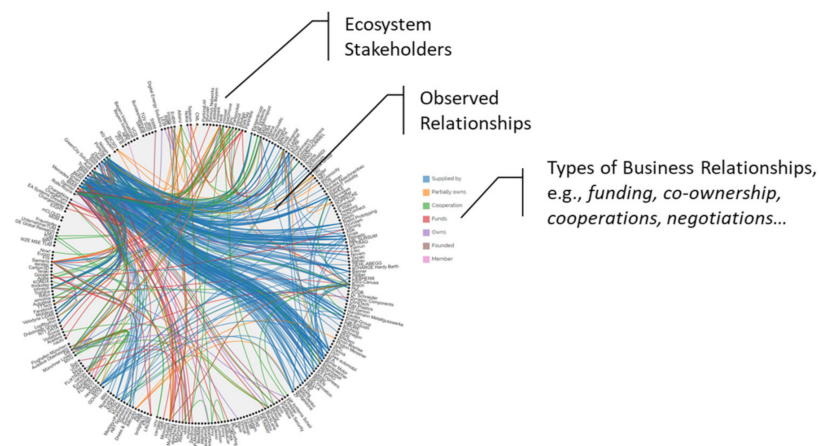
Ecosystem Stakeholders

Observed Relationships

Supplied by
Partially owns
Cooperation
Funds
Owns
Founded
Member

Types of Business Relationships, e.g., *funding, co-ownership, cooperations, negotiations…*

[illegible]